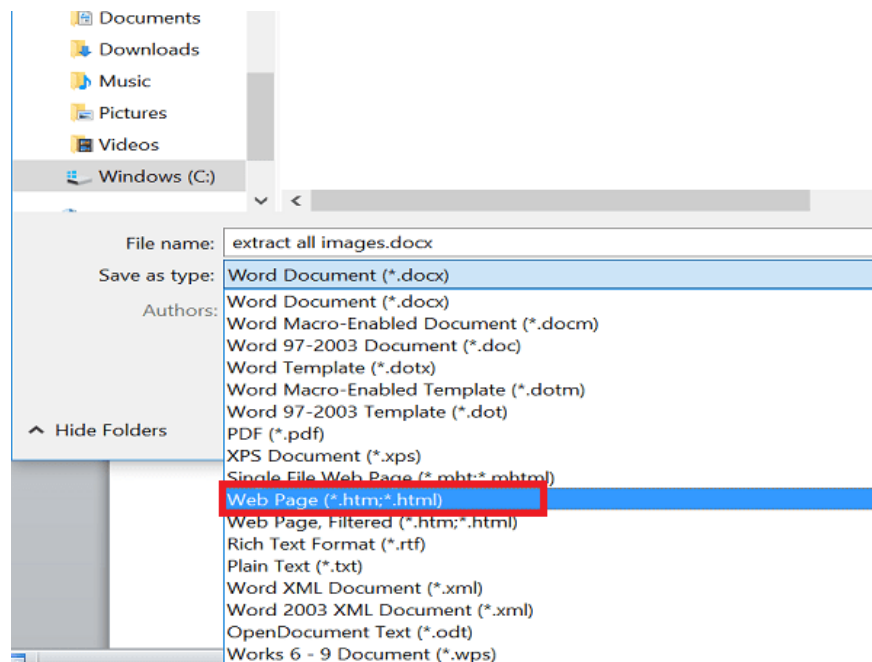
Documents
Downloads
Music
Pictures
Videos
Windows (C:)

File name: extract all images.docx
Save as type: Word Document (*.docx)
Authors:

Hide Folders

Word Document (*.docx)
Word Macro-Enabled Document (*.docm)
Word 97-2003 Document (*.doc)
Word Template (*.dotx)
Word Macro-Enabled Template (*.dotm)
Word 97-2003 Template (*.dot)
PDF (*.pdf)
XPS Document (*.xps)
Single File Web Page (*.mht;*.mhtml)
Web Page (*.htm;*.html)
Web Page, Filtered (*.htm;*.html)
Rich Text Format (*.rtf)
Plain Text (*.txt)
Word XML Document (*.xml)
Word 2003 XML Document (*.xml)
OpenDocument Text (*.odt)
Works 6 - 9 Document (*.wps)